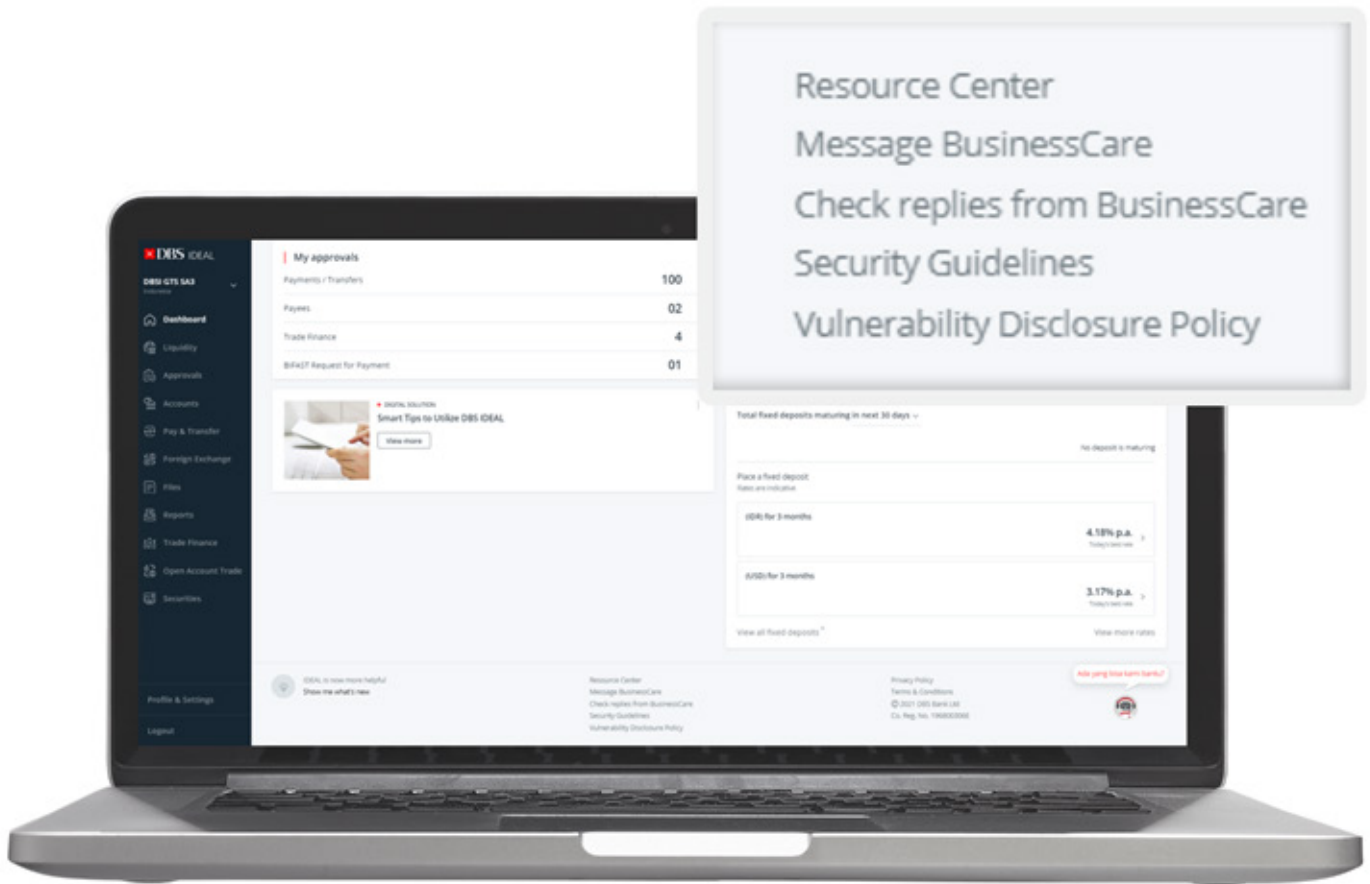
Resource Center
Message BusinessCare
Check replies from BusinessCare
Security Guidelines
Vulnerability Disclosure Policy

DBS IDEAL
DBSI GTS SA3
Indonesia
Dashboard
Liquidity
Approvals
Accounts
Pay & Transfer
Foreign Exchange
Files
Reports
Trade Finance
Open Account Trade
Securities
Profile & Settings
Logout

My approvals

| | |
|---|---|
| Payments / Transfers | 100 |
| Payees | 02 |
| Trade Finance | 4 |
| BIFAST Request for Payment | 01 |

DIGITAL SOLUTION
Smart Tips to Utilize DBS IDEAL
View more

Total fixed deposits maturing in next 30 days
No deposit is maturing
Place a fixed deposit
Rates are indicative
(IDR) for 3 months
4.18% p.a.
Today's best rate
(USD) for 3 months
3.17% p.a.
Today's best rate
View all fixed deposits
View more rates

IDEAL is now more helpful
Show me what's new

Resource Center
Message BusinessCare
Check replies from BusinessCare
Security Guidelines
Vulnerability Disclosure Policy

Privacy Policy
Terms & Conditions
© 2021 DBS Bank Ltd
Co. Reg. No. 196800306E

Ada yang bisa kami bantu?